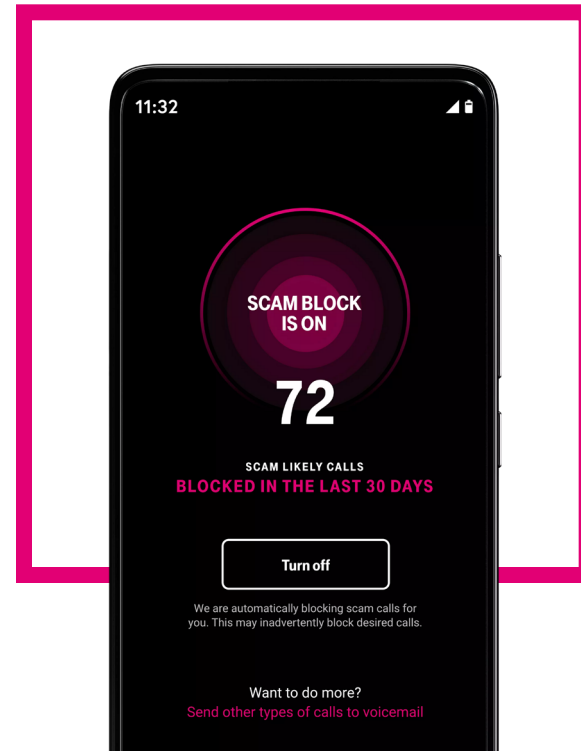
11:32

SCAM BLOCK IS ON

72

SCAM LIKELY CALLS
BLOCKED IN THE LAST 30 DAYS

Turn off

We are automatically blocking scam calls for you. This may inadvertently block desired calls.

Want to do more?
Send other types of calls to voicemail